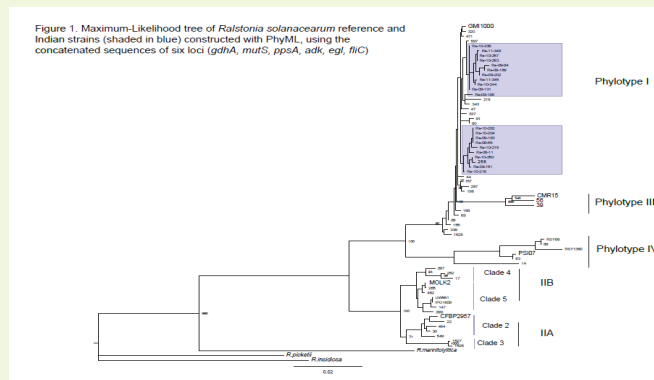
Figure 1. Maximum-Likelihood tree of *Ralstonia solanacearum* reference and Indian strains (shaded in blue) constructed with PhyML, using the concatenated sequences of six loci (*gdhA*, *mutS*, *ppsA*, *adk*, *egl*, *fliC*)

GMI1000

Phylotype I

CMR15

Phylotype III

PSI07

Phylotype IV

Clade 4

MOLK2

Clade 5

IIB

CFBP2957

Clade 2

Clade 3

IIA

R.pickettii

R.insidiosa

R.mannitolilytica

0.02